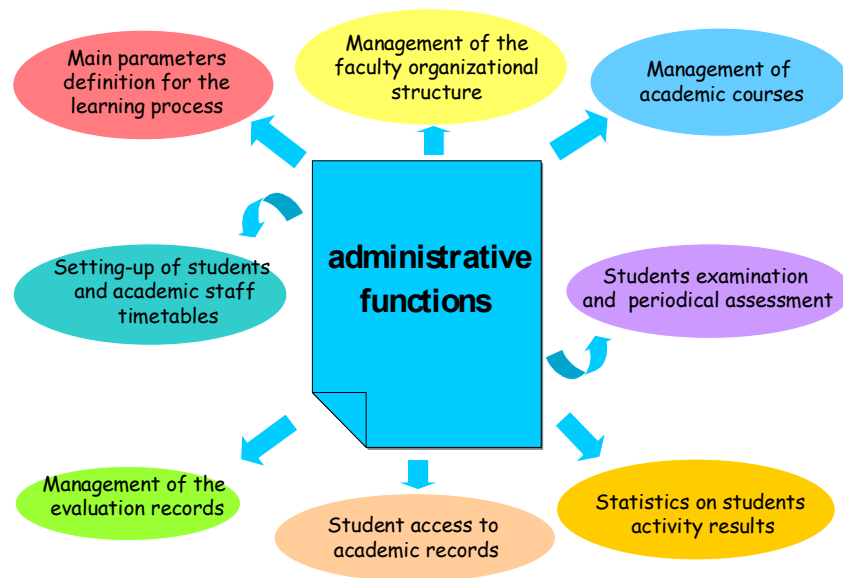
Main parameters definition for the learning process

Management of the faculty organizational structure

Management of academic courses

administrative functions

Setting-up of students and academic staff timetables

Students examination and periodical assessment

Management of the evaluation records

Student access to academic records

Statistics on students activity results